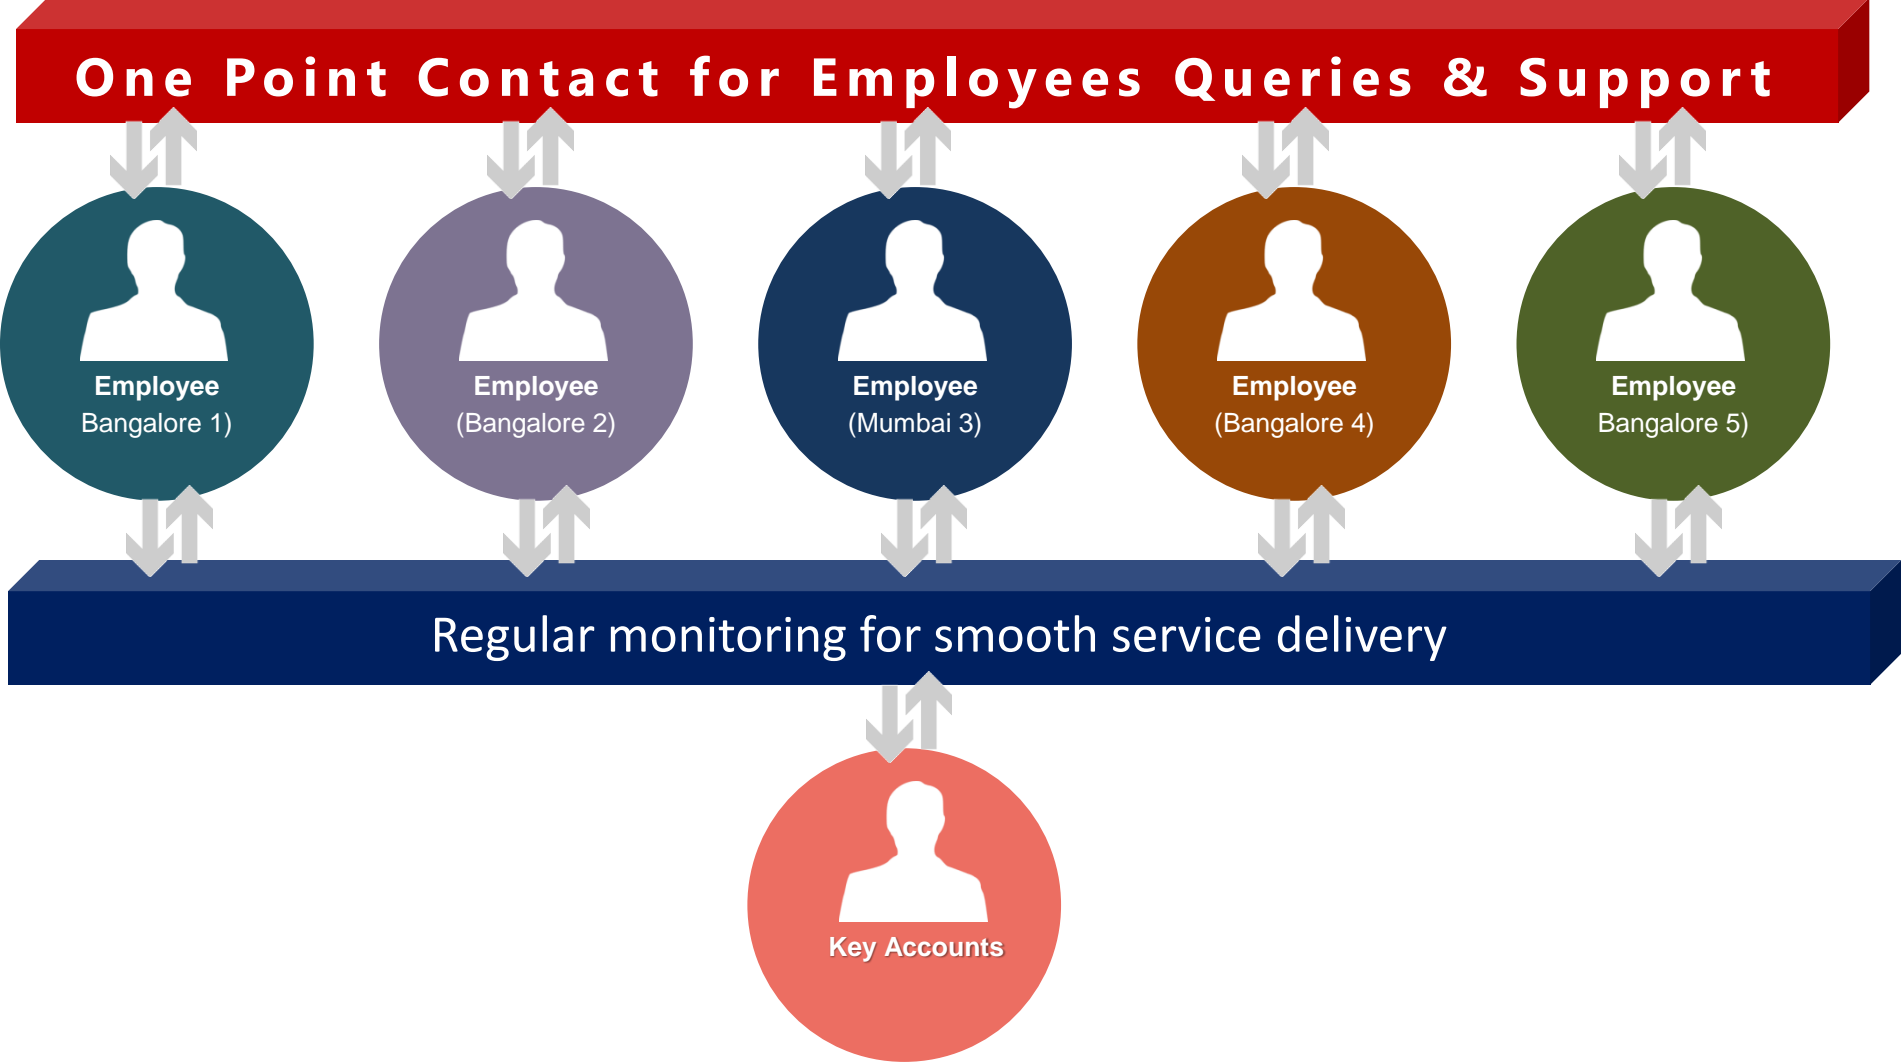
One Point Contact for Employees Queries & Support

Employee
Bangalore 1)

Employee
(Bangalore 2)

Employee
(Mumbai 3)

Employee
(Bangalore 4)

Employee
Bangalore 5)

Regular monitoring for smooth service delivery

Key Accounts